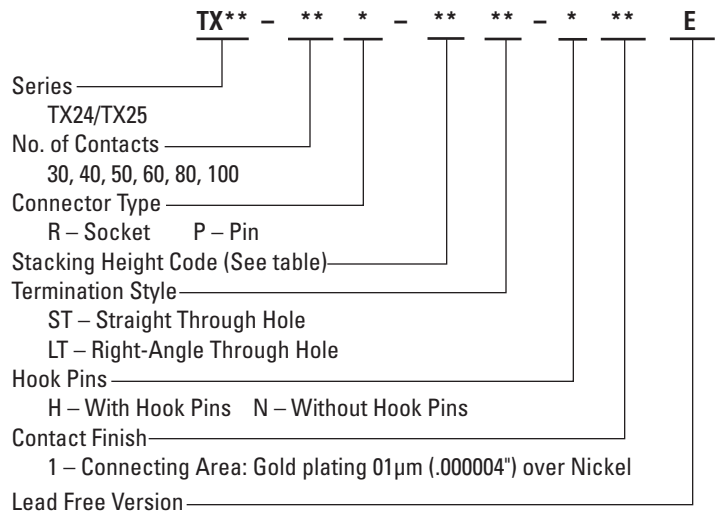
TX** – ** * – ** ** – * ** E

Series
TX24/TX25
No. of Contacts
30, 40, 50, 60, 80, 100
Connector Type
R – Socket P – Pin
Stacking Height Code (See table)
Termination Style
ST – Straight Through Hole
LT – Right-Angle Through Hole
Hook Pins
H – With Hook Pins N – Without Hook Pins
Contact Finish
1 – Connecting Area: Gold plating 01µm (.000004") over Nickel
Lead Free Version